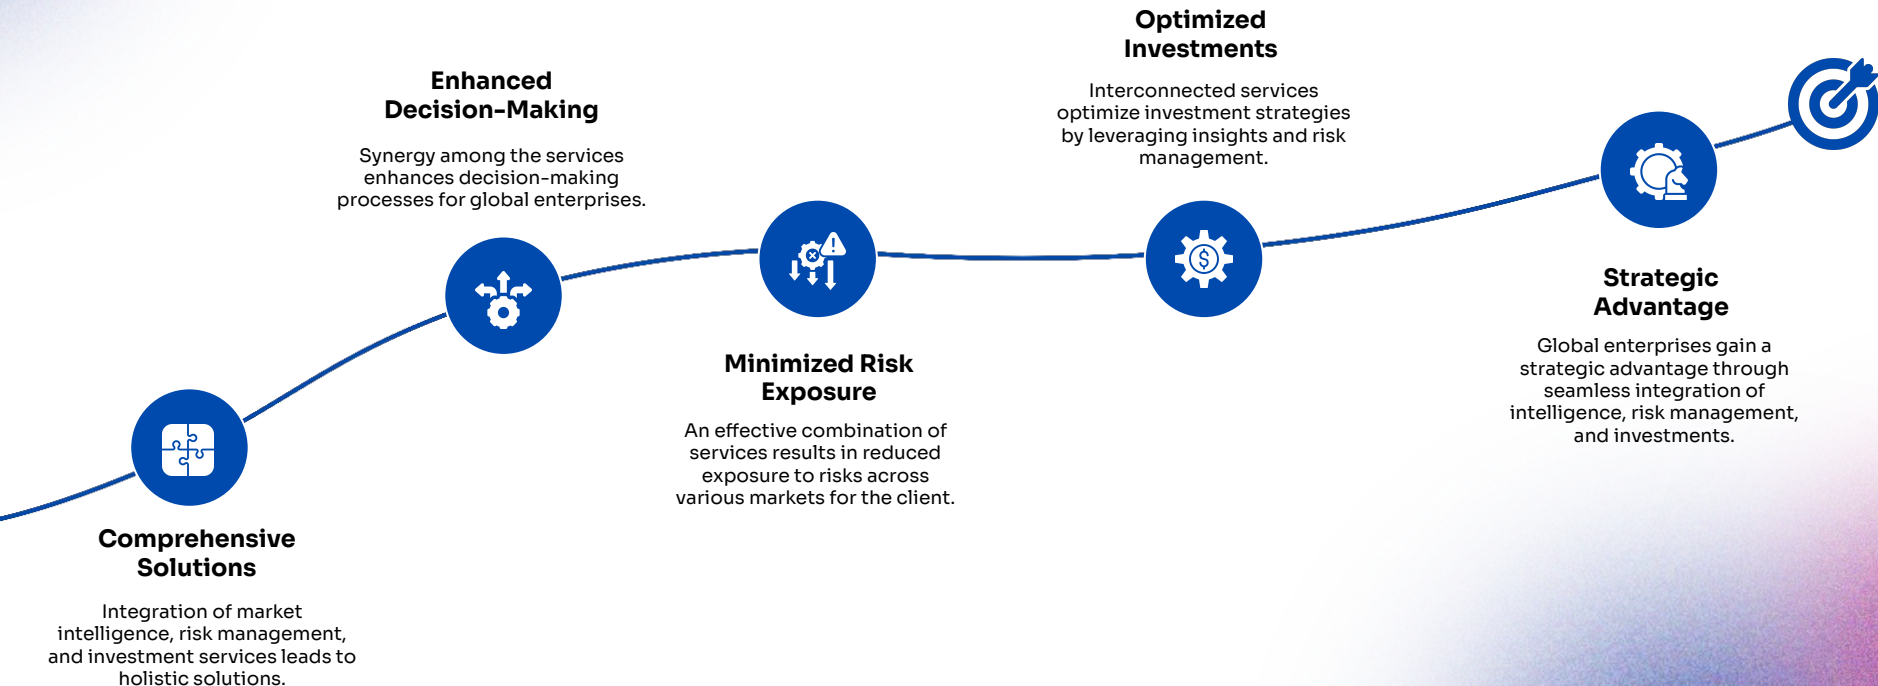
Comprehensive Solutions

Integration of market intelligence, risk management, and investment services leads to holistic solutions.

Enhanced Decision-Making

Synergy among the services enhances decision-making processes for global enterprises.

Minimized Risk Exposure

An effective combination of services results in reduced exposure to risks across various markets for the client.

Optimized Investments

Interconnected services optimize investment strategies by leveraging insights and risk management.

Strategic Advantage

Global enterprises gain a strategic advantage through seamless integration of intelligence, risk management, and investments.